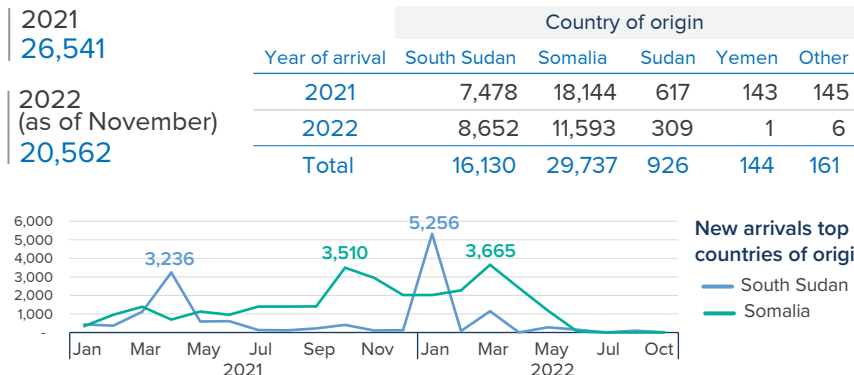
2021
26,541

2022
(as of November)
20,562

| Year of arrival | South Sudan | Somalia | Sudan | Yemen | Other |
|---|---|---|---|---|---|
| 2021 | 7,478 | 18,144 | 617 | 143 | 145 |
| 2022 | 8,652 | 11,593 | 309 | 1 | 6 |
| Total | 16,130 | 29,737 | 926 | 144 | 161 |

Country of origin

6,000
5,000
4,000
3,000
2,000
1,000
-

3,236
3,510
5,256
3,665

Jan Mar May Jul Sep Nov Jan Mar May Jul Oct
2021 2022

New arrivals top countries of origi
South Sudan
Somalia